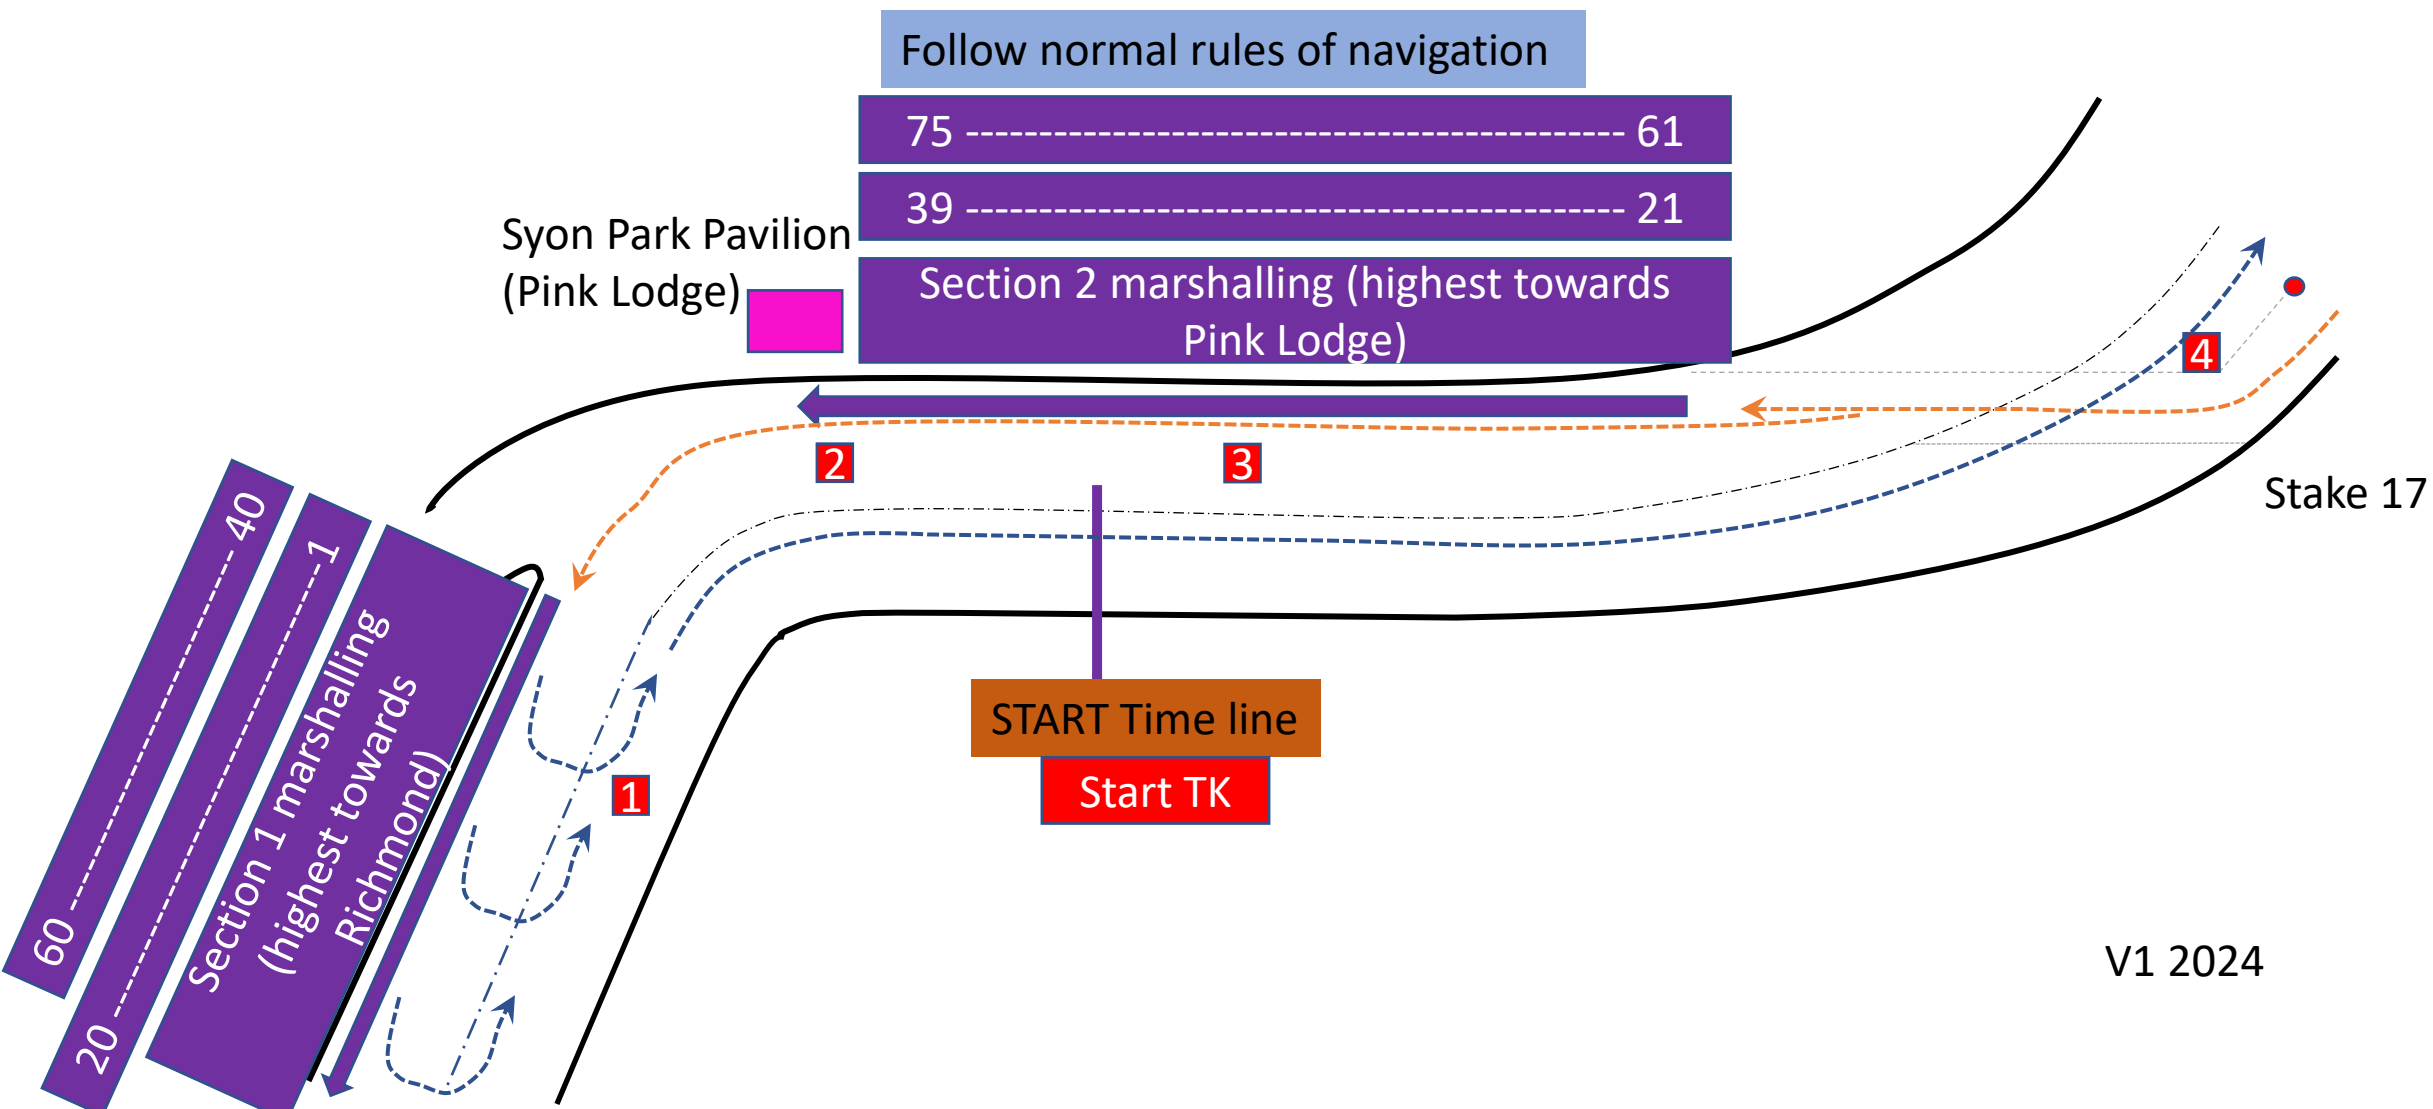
Follow normal rules of navigation

75 ---------------------------------------- 61

39 ---------------------------------------- 21

Syon Park Pavilion (Pink Lodge)

Section 2 marshalling (highest towards Pink Lodge)

40 ---------------------------- 60

1 ---------------------------- 20

Section 1 marshalling (highest towards Richmond)

2

3

4

1

Stake 17

START Time line

Start TK

V1 2024